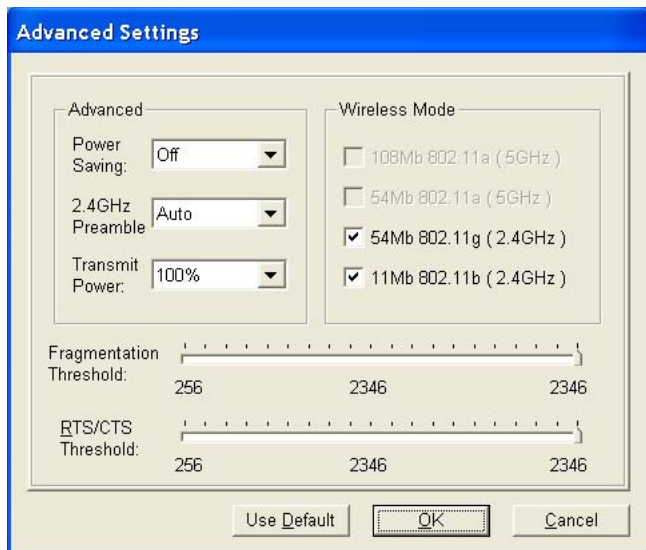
Advanced Settings

Advanced

Power Saving: Off

2.4GHz Preamble Auto

Transmit Power: 100%

Wireless Mode

108Mb 802.11a ( 5GHz )

54Mb 802.11a ( 5GHz )

54Mb 802.11g ( 2.4GHz )

11Mb 802.11b ( 2.4GHz )

Fragmentation Threshold:

256 2346 2346

RTS/CTS Threshold:

256 2346 2346

Use Default

OK

Cancel